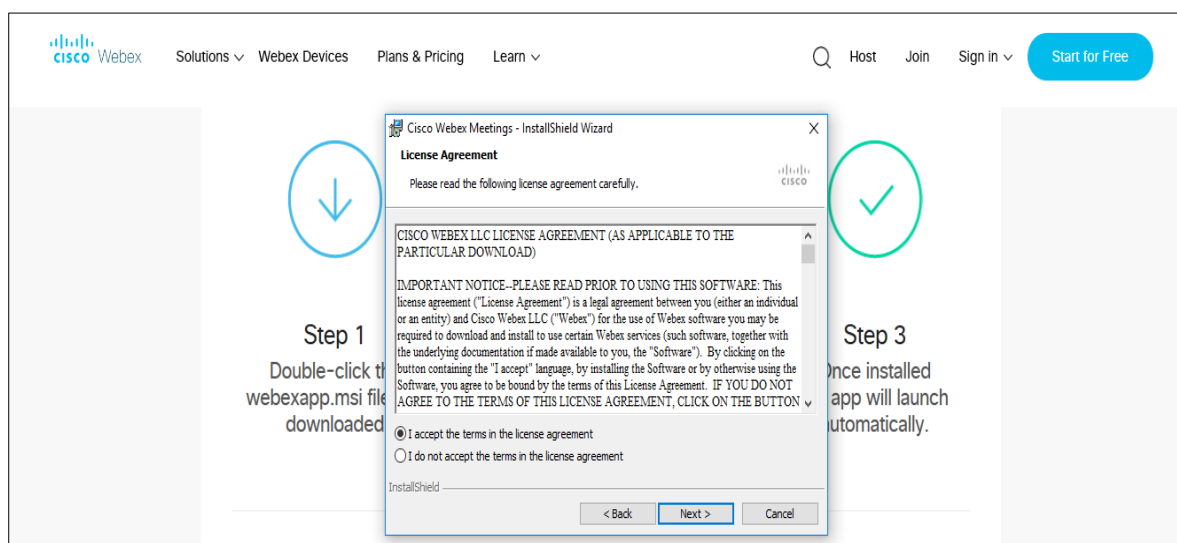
cisco Webex Solutions Webex Devices Plans & Pricing Learn Host Join Sign in Start for Free

Cisco Webex Meetings - InstallShield Wizard

License Agreement

Please read the following license agreement carefully.

cisco

CISCO WEBEX LLC LICENSE AGREEMENT (AS APPLICABLE TO THE PARTICULAR DOWNLOAD)

IMPORTANT NOTICE--PLEASE READ PRIOR TO USING THIS SOFTWARE: This license agreement ("License Agreement") is a legal agreement between you (either an individual or an entity) and Cisco Webex LLC ("Webex") for the use of Webex software you may be required to download and install to use certain Webex services (such software, together with the underlying documentation if made available to you, the "Software"). By clicking on the button containing the "I accept" language, by installing the Software or by otherwise using the Software, you agree to be bound by the terms of this License Agreement. IF YOU DO NOT AGREE TO THE TERMS OF THIS LICENSE AGREEMENT, CLICK ON THE BUTTON

I accept the terms in the license agreement

I do not accept the terms in the license agreement

InstallShield

< Back Next > Cancel

Step 1

Double-click th webexapp.msi file downloaded

Step 3

Once installed app will launch automatically.